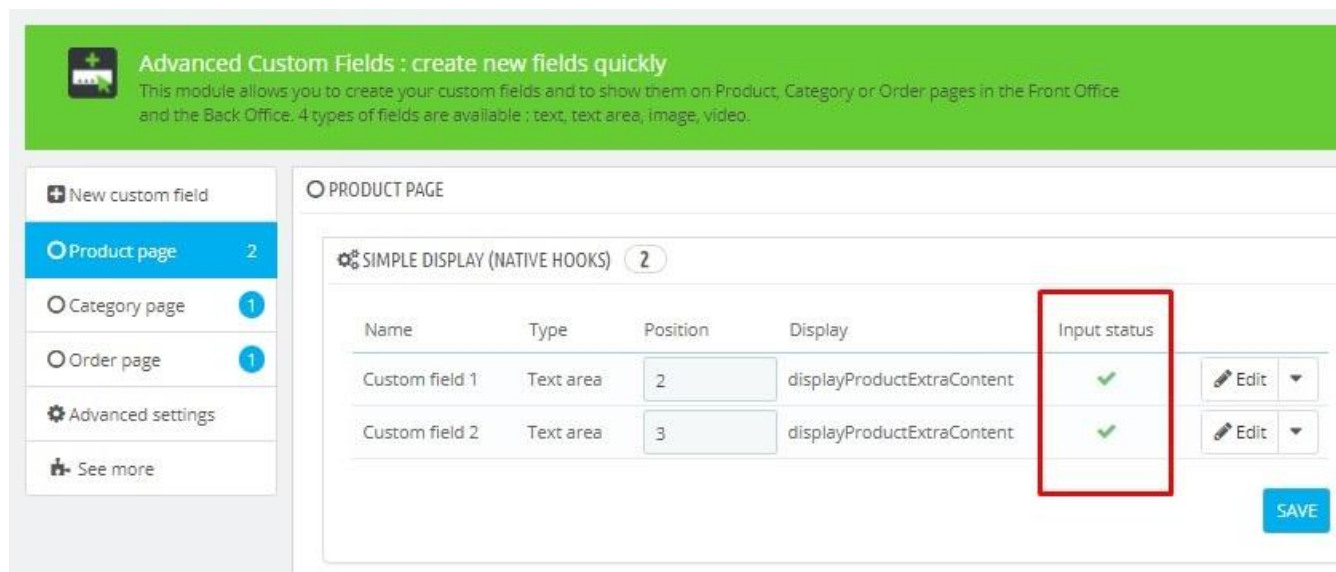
Advanced Custom Fields : create new fields quickly
This module allows you to create your custom fields and to show them on Product, Category or Order pages in the Front Office and the Back Office. 4 types of fields are available : text, text area, image, video.

New custom field
Product page 2
Category page 1
Order page 1
Advanced settings
See more

PRODUCT PAGE

SIMPLE DISPLAY (NATIVE HOOKS) 2

| Name | Type | Position | Display | Input status | |
|---|---|---|---|---|---|
| Custom field 1 | Text area | 2 | displayProductExtraContent | ✓ | Edit |
| Custom field 2 | Text area | 3 | displayProductExtraContent | ✓ | Edit |

SAVE